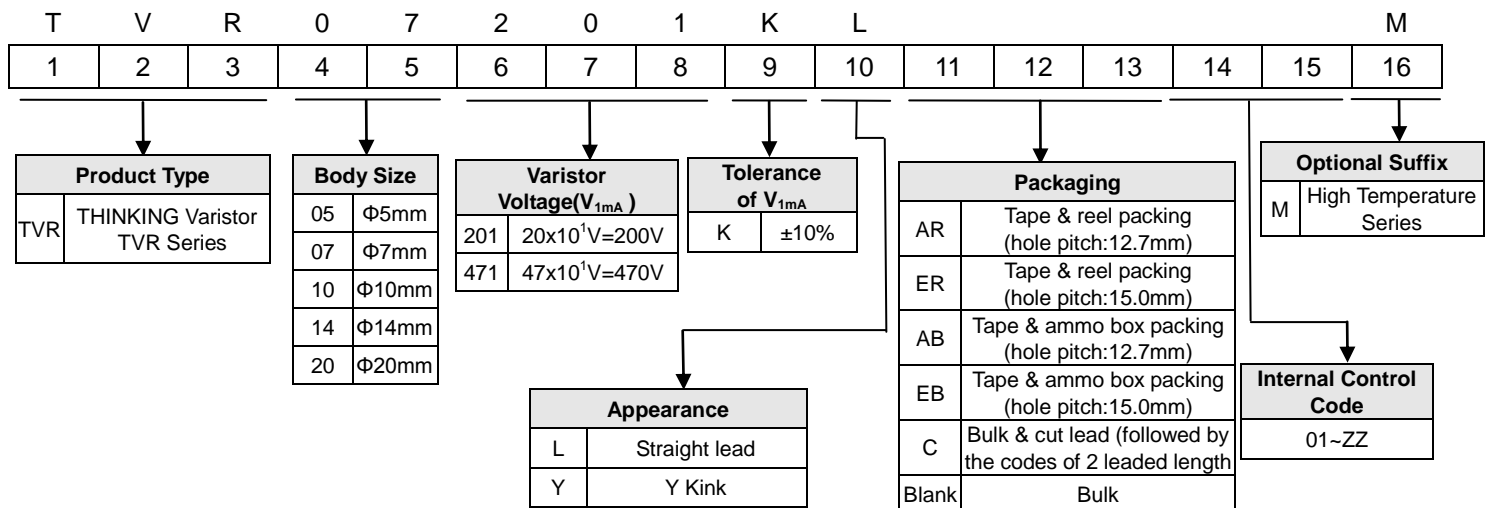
| T | V | R | 0 | 7 | 2 | 0 | 1 | K | L | | | | | | M |
|---|---|---|---|---|---|---|---|---|---|---|---|---|---|---|---|
| 1 | 2 | 3 | 4 | 5 | 6 | 7 | 8 | 9 | 10 | 11 | 12 | 13 | 14 | 15 | 16 |

| Product Type | |
|---|---|
| TVR | THINKING Varistor TVR Series |

| Body Size | |
|---|---|
| 05 | Φ5mm |
| 07 | Φ7mm |
| 10 | Φ10mm |
| 14 | Φ14mm |
| 20 | Φ20mm |

| Varistor Voltage($V_{1mA}$) | |
|---|---|
| 201 | $20x10^1V=200V$ |
| 471 | $47x10^1V=470V$ |

| Tolerance of $V_{1mA}$ | |
|---|---|
| K | ±10% |

| Packaging | |
|---|---|
| AR | Tape & reel packing (hole pitch:12.7mm) |
| ER | Tape & reel packing (hole pitch:15.0mm) |
| AB | Tape & ammo box packing (hole pitch:12.7mm) |
| EB | Tape & ammo box packing (hole pitch:15.0mm) |
| C | Bulk & cut lead (followed by the codes of 2 leaded length |
| Blank | Bulk |

| Optional Suffix | |
|---|---|
| M | High Temperature Series |

| Appearance | |
|---|---|
| L | Straight lead |
| Y | Y Kink |

| Internal Control Code |
|---|
| 01~ZZ |